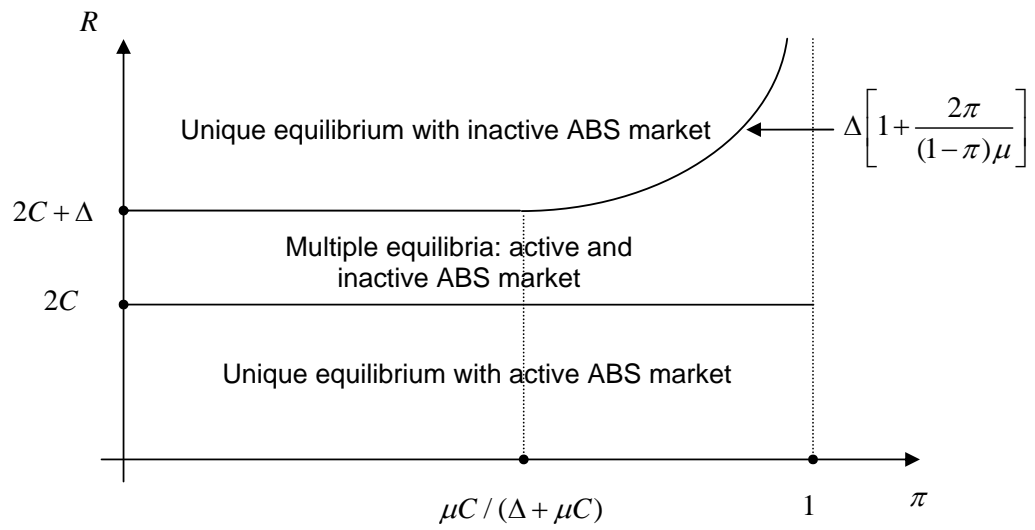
$R$

Unique equilibrium with inactive ABS market

$\Delta\left[1+\frac{2\pi}{(1-\pi)\mu}\right]$

$2C+\Delta$

Multiple equilibria: active and inactive ABS market

$2C$

Unique equilibrium with active ABS market

$\mu C/(\Delta+\mu C)$

$1$

$\pi$